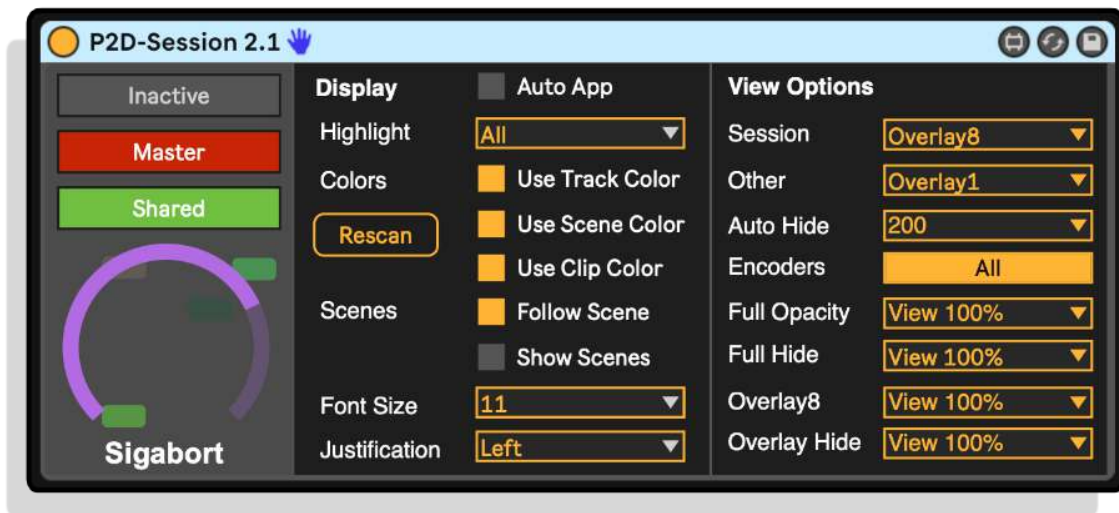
P2D-Session 2.1

Inactive

Master

Shared

Sigabort

Display

Auto App

Highlight

All

Colors

Use Track Color

Rescan

Use Scene Color

Use Clip Color

Scenes

Follow Scene

Show Scenes

Font Size

11

Justification

Left

View Options

Session

Overlay8

Other

Overlay1

Auto Hide

200

Encoders

All

Full Opacity

View 100%

Full Hide

View 100%

Overlay8

View 100%

Overlay Hide

View 100%